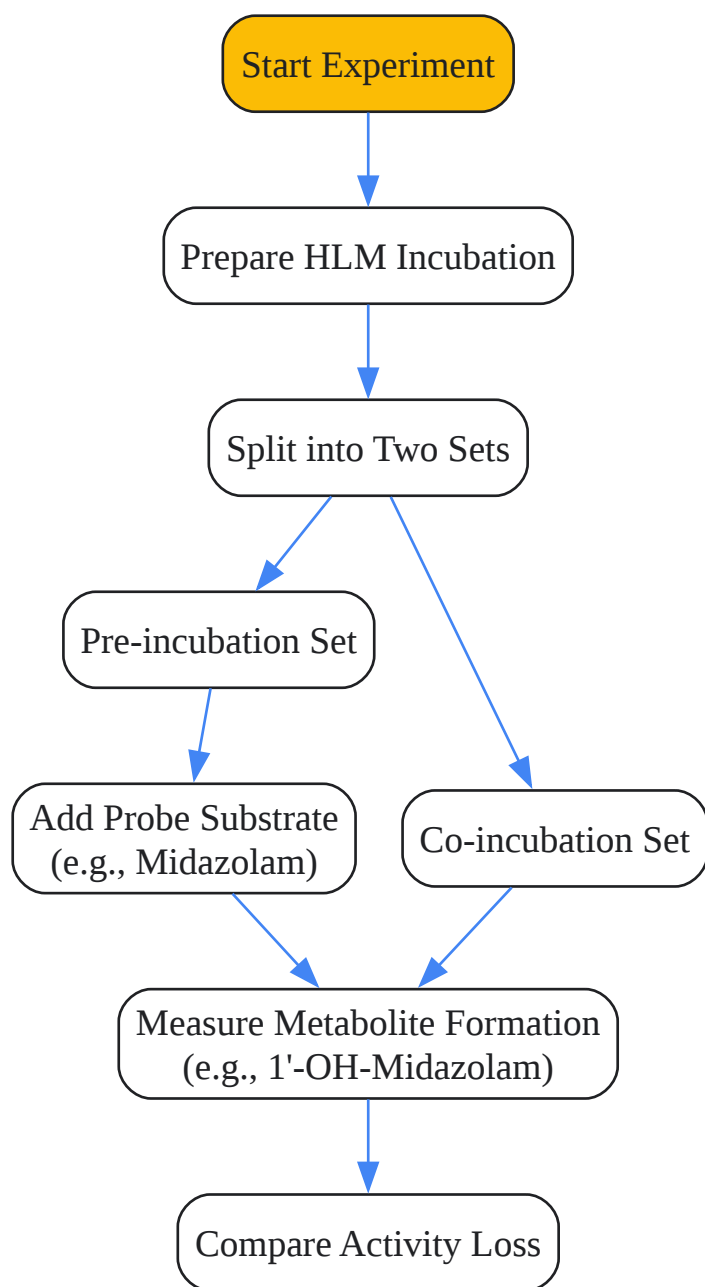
Start Experiment

Prepare HLM Incubation

Split into Two Sets

Pre-incubation Set

Add Probe Substrate (e.g., Midazolam)

Co-incubation Set

Measure Metabolite Formation (e.g., 1'-OH-Midazolam)

Compare Activity Loss